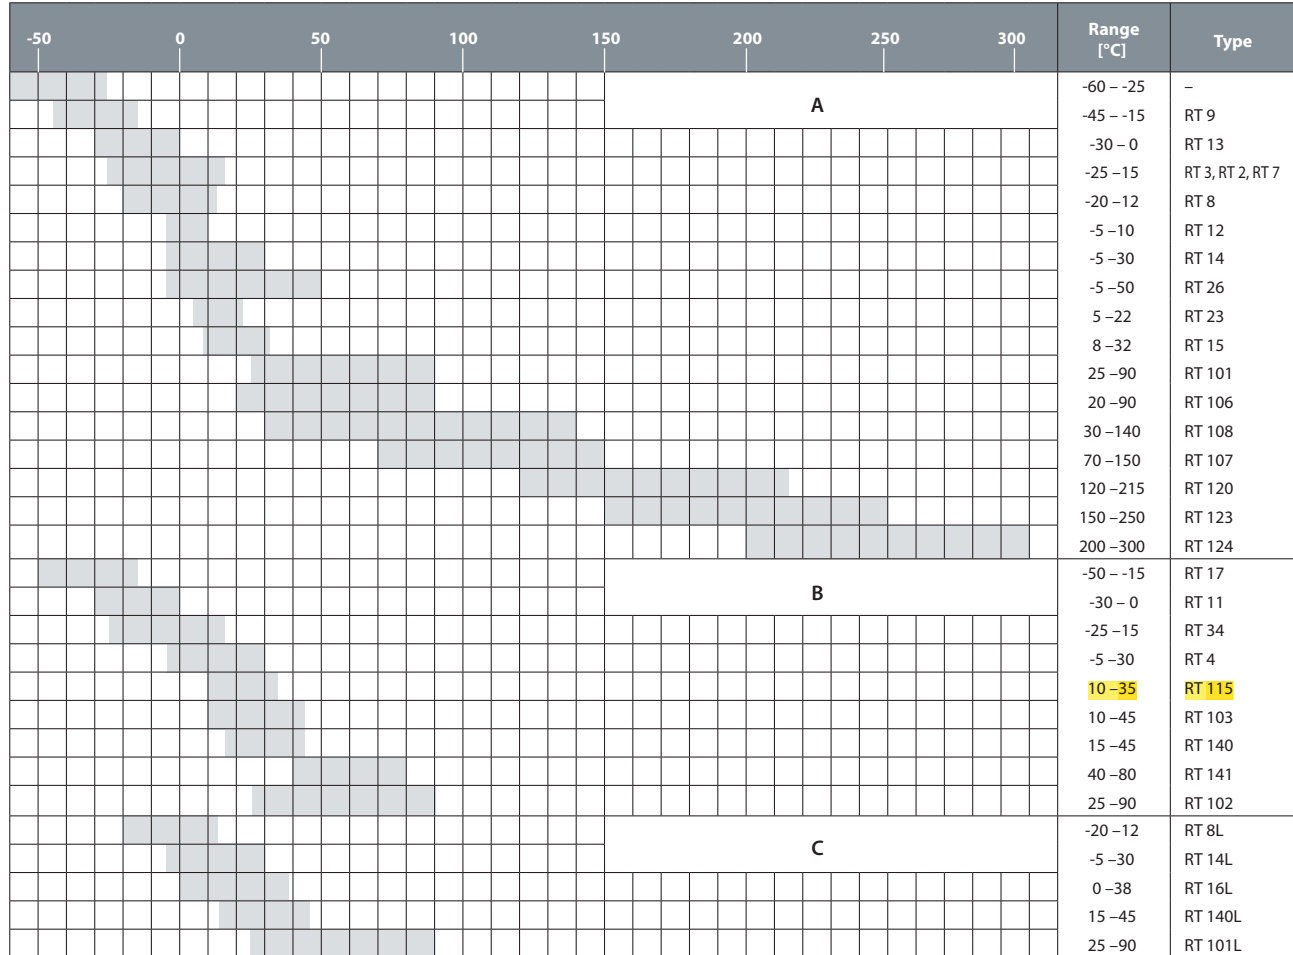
| -50 0 50 100 150 200 250 300 | Range [°C] | Type |
|---|---|---|
| A | -60 – -25 | – |
| | -45 – -15 | RT 9 |
| | -30 – 0 | RT 13 |
| | -25 – 15 | RT 3, RT 2, RT 7 |
| | -20 – 12 | RT 8 |
| | -5 – 10 | RT 12 |
| | -5 – 30 | RT 14 |
| | -5 – 50 | RT 26 |
| | 5 – 22 | RT 23 |
| | 8 – 32 | RT 15 |
| | 25 – 90 | RT 101 |
| | 20 – 90 | RT 106 |
| | 30 – 140 | RT 108 |
| | 70 – 150 | RT 107 |
| | 120 – 215 | RT 120 |
| | 150 – 250 | RT 123 |
| | 200 – 300 | RT 124 |
| B | -50 – -15 | RT 17 |
| | -30 – 0 | RT 11 |
| | -25 – 15 | RT 34 |
| | -5 – 30 | RT 4 |
| | 10 – 35 | RT 115 |
| | 10 – 45 | RT 103 |
| | 15 – 45 | RT 140 |
| | 40 – 80 | RT 141 |
| | 25 – 90 | RT 102 |
| C | -20 – 12 | RT 8L |
| | -5 – 30 | RT 14L |
| | 0 – 38 | RT 16L |
| | 15 – 45 | RT 140L |
| | 25 – 90 | RT 101L |